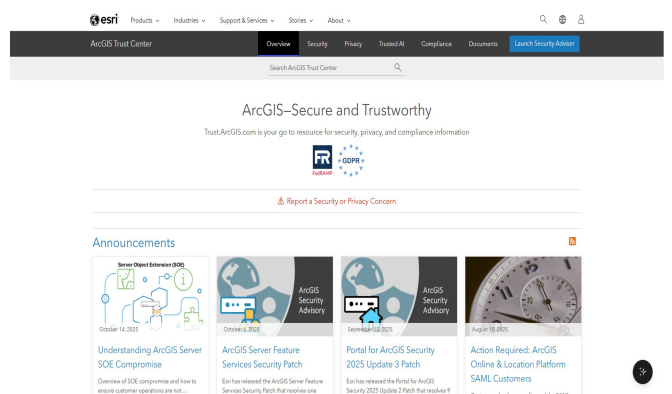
esri Products Industries Support & Services Stories About

ArcGIS Trust Center Overview Security Privacy Trusted AI Compliance Documents Launch Security Adviser

Search ArcGIS Trust Center

ArcGIS–Secure and Trustworthy

Trust.ArcGIS.com is your go to resource for security, privacy, and compliance information

FR FedRAMP GDPR

Report a Security or Privacy Concern

Announcements

Server Object Extension (SOE)

October 14, 2025

Understanding ArcGIS Server SOE Compromise

Overview of SOE compromise and how to ensure customer operations are not ...

ArcGIS Security Advisory

October 6, 2025

ArcGIS Server Feature Services Security Patch

Esri has released the ArcGIS Server Feature Services Security Patch that resolves one

ArcGIS Security Advisory

September 23, 2025

Portal for ArcGIS Security 2025 Update 3 Patch

Esri has released the Portal for ArcGIS Security 2025 Update 2 Patch that resolves 9

August 18, 2025

Action Required: ArcGIS Online & Location Platform SAML Customers